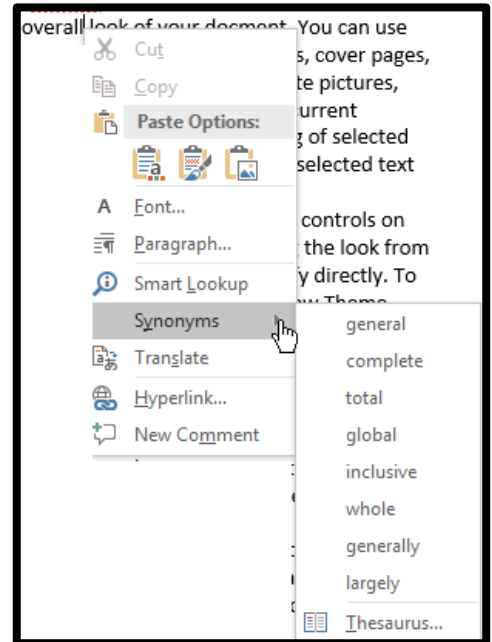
overall look of your docment. You can use
s, cover pages,
te pictures,
urrent
g of selected
selected text

controls on
the look from
y directly. To

Cut
Copy
Paste Options:
Font...
Paragraph...
Smart Lookup
Synonyms
Translate
Hyperlink...
New Comment

general
complete
total
global
inclusive
whole
generally
largely
Thesaurus...